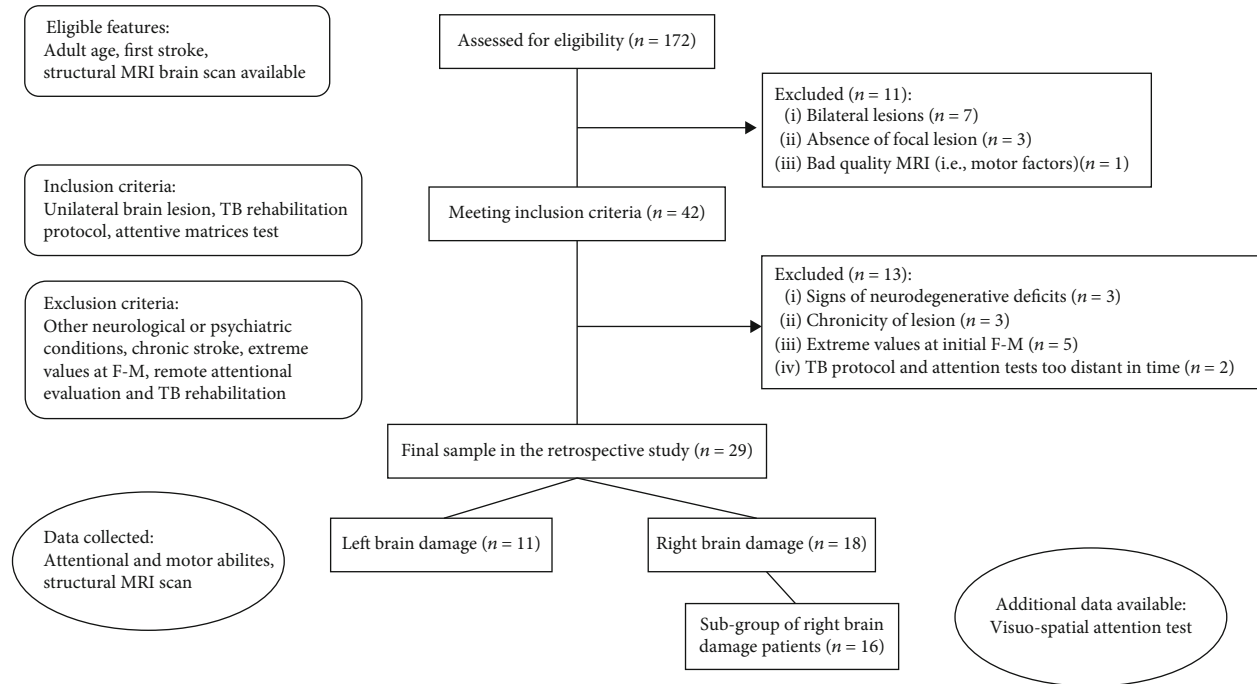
Eligible features:
Adult age, first stroke, structural MRI brain scan available

Assessed for eligibility ($n = 172$)

Excluded ($n = 11$):
(i) Bilateral lesions ($n = 7$)
(ii) Absence of focal lesion ($n = 3$)
(iii) Bad quality MRI (i.e., motor factors)($n = 1$)

Inclusion criteria:
Unilateral brain lesion, TB rehabilitation protocol, attentive matrices test

Meeting inclusion criteria ($n = 42$)

Exclusion criteria:
Other neurological or psychiatric conditions, chronic stroke, extreme values at F-M, remote attentional evaluation and TB rehabilitation

Excluded ($n = 13$):
(i) Signs of neurodegenerative deficits ($n = 3$)
(ii) Chronicity of lesion ($n = 3$)
(iii) Extreme values at initial F-M ($n = 5$)
(iv) TB protocol and attention tests too distant in time ($n = 2$)

Final sample in the retrospective study ($n = 29$)

Data collected:
Attentional and motor abilites, structural MRI scan

Left brain damage ($n = 11$)

Right brain damage ($n = 18$)

Sub-group of right brain damage patients ($n = 16$)

Additional data available:
Visuo-spatial attention test